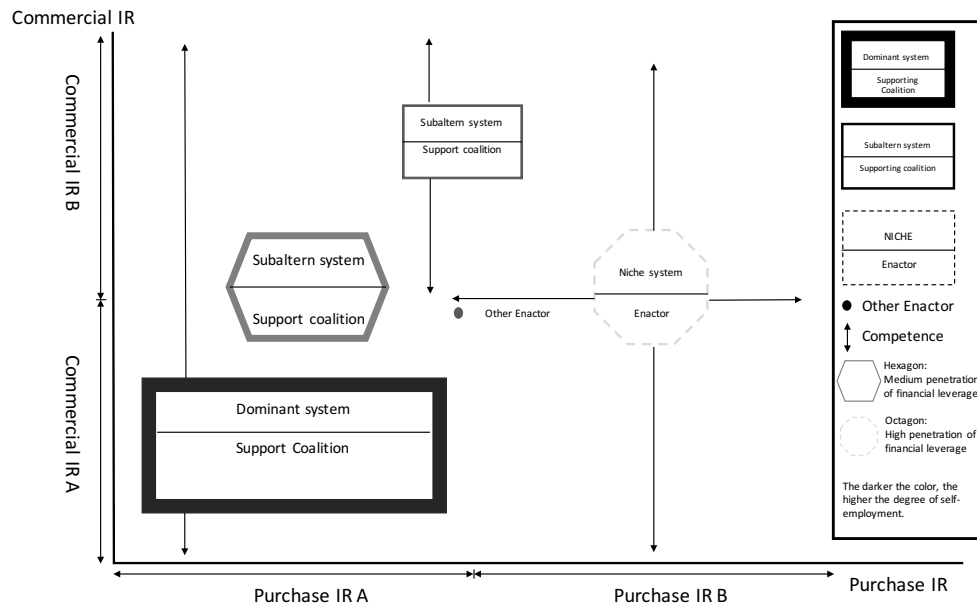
Commercial IR

Commercial IR B

Commercial IR A

Subaltern system
Support coalition

Subaltern system
Support coalition

Dominant system
Support Coalition

Niche system
Enactor

Other Enactor

Purchase IR A

Purchase IR B

Purchase IR

Dominant system
Supporting Coalition

Subaltern system
Supporting coalition

NICHE
Enactor

Other Enactor

Competence

Hexagon: Medium penetration of financial leverage

Octagon: High penetration of financial leverage

The darker the color, the higher the degree of self-employment.